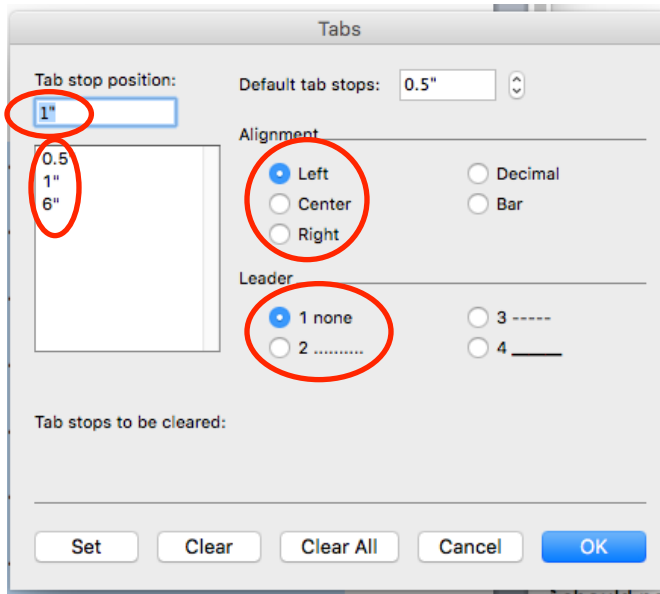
Tabs

Tab stop position:

1"

0.5
1"
6"

Default tab stops: 0.5"

Alignment

Left
Center
Right
Decimal
Bar

Leader

1 none
2 ..........
3 -----
4 _____

Tab stops to be cleared:

Set
Clear
Clear All
Cancel
OK